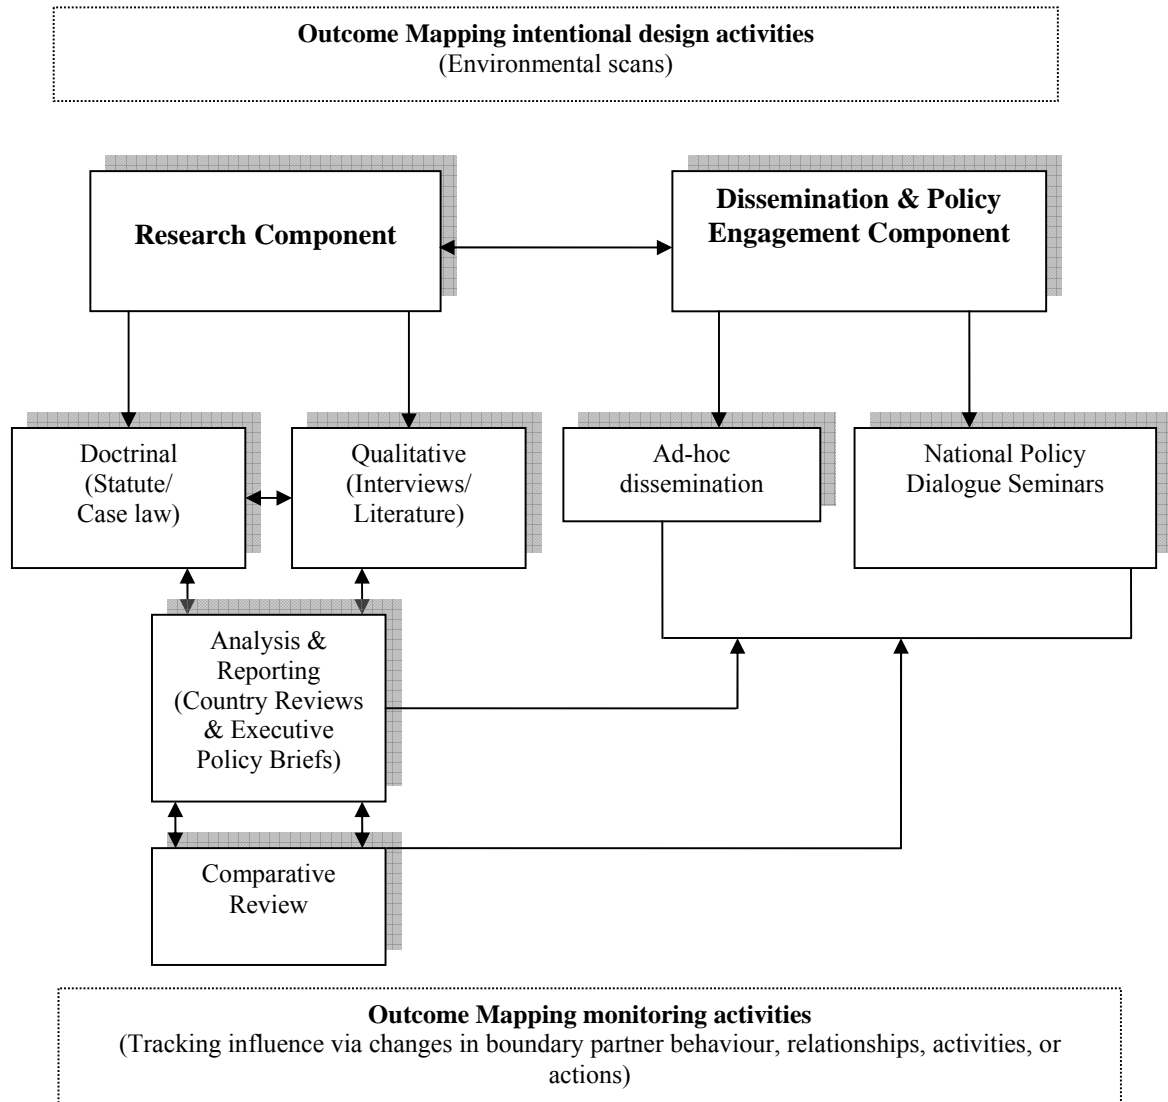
**Outcome Mapping intentional design activities**
(Environmental scans)

**Research Component**

**Dissemination & Policy Engagement Component**

Doctrinal (Statute/ Case law)

Qualitative (Interviews/ Literature)

Ad-hoc dissemination

National Policy Dialogue Seminars

Analysis & Reporting (Country Reviews & Executive Policy Briefs)

Comparative Review

**Outcome Mapping monitoring activities**
(Tracking influence via changes in boundary partner behaviour, relationships, activities, or actions)